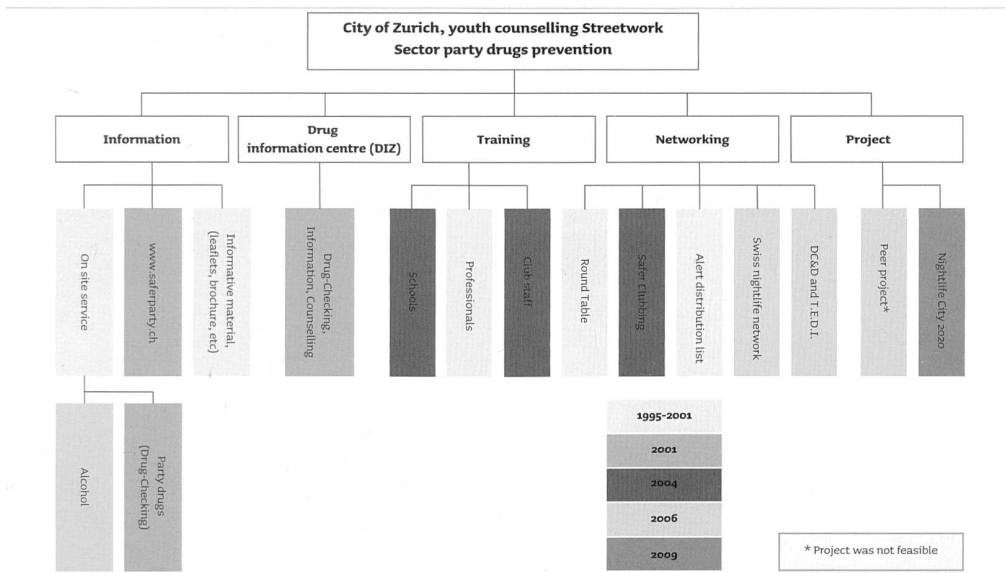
City of Zurich, youth counselling Streetwork
Sector party drugs prevention

Information

Drug information centre (DIZ)

Training

Networking

Project

On site service

www.saferparty.ch

Informative material, (leaflets, brochure, etc)

Drug-Checking, Information, Counselling

Schools

Professionals

Club staff

Round Table

Safer clubbing

Alert distribution list

Swiss nightlife network

DC&D and T.E.D.I.

Peer project*

Nightlife City 2020

Alcohol

Party drugs (Drug-Checking)

1995-2001
2001
2004
2006
2009

* Project was not feasible